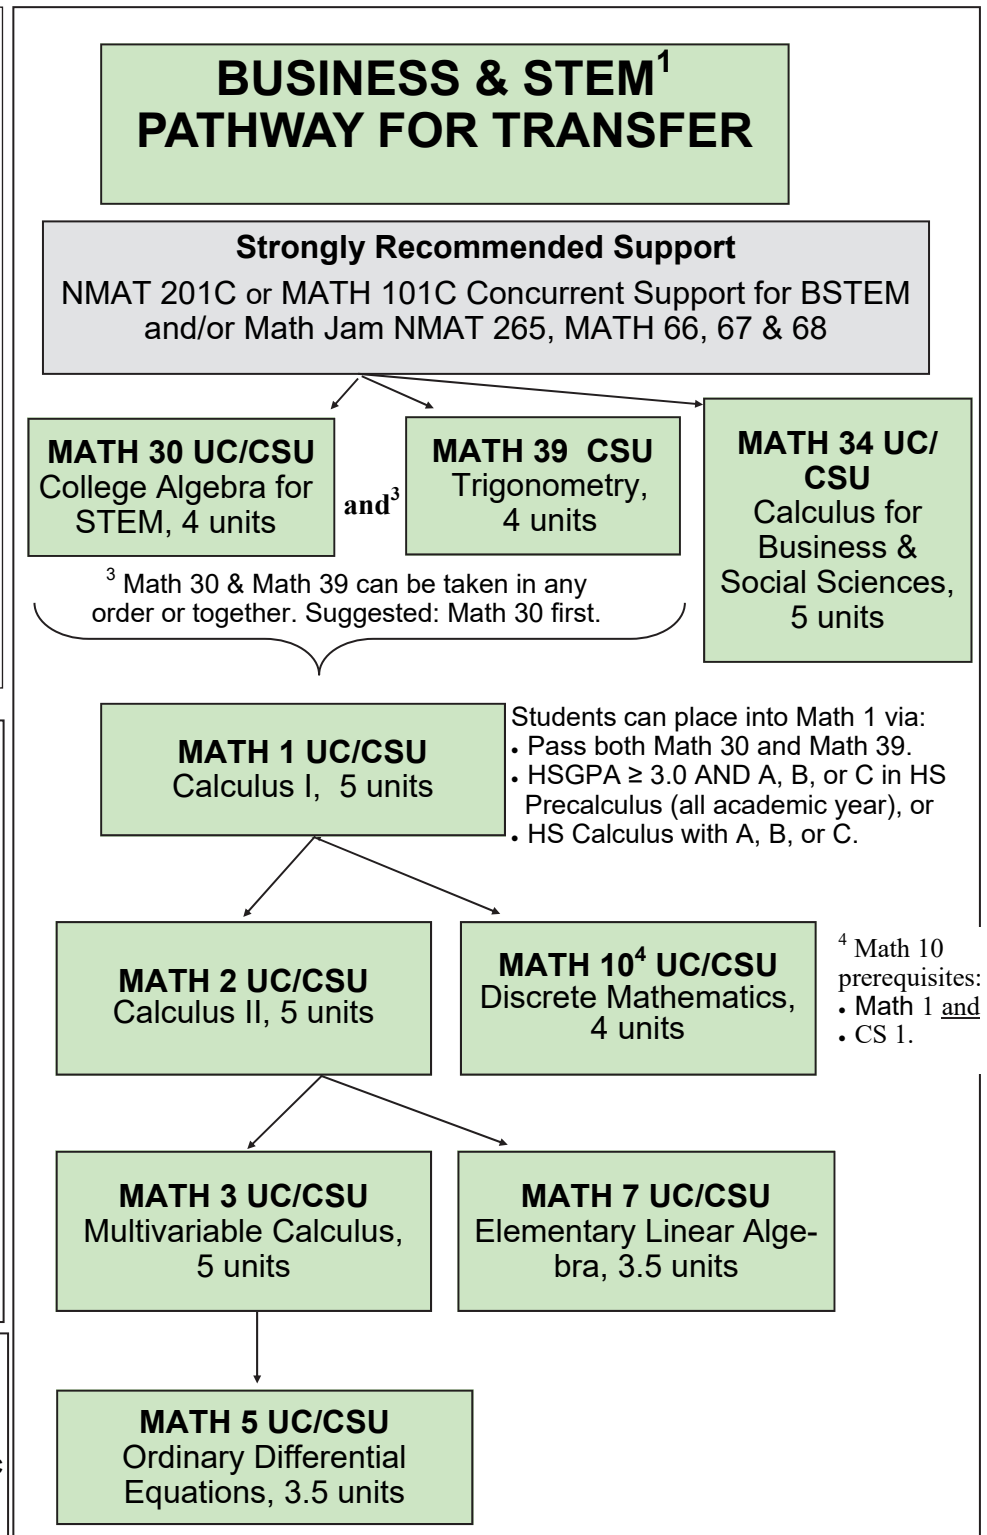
BUSINESS & STEM$^1$
PATHWAY FOR TRANSFER

Strongly Recommended Support
NMAT 201C or MATH 101C Concurrent Support for BSTEM and/or Math Jam NMAT 265, MATH 66, 67 & 68

MATH 30 UC/CSU
College Algebra for STEM, 4 units

and$^3$

MATH 39 CSU
Trigonometry, 4 units

MATH 34 UC/CSU
Calculus for Business & Social Sciences, 5 units

$^3$ Math 30 & Math 39 can be taken in any order or together. Suggested: Math 30 first.

MATH 1 UC/CSU
Calculus I, 5 units

Students can place into Math 1 via:
• Pass both Math 30 and Math 39.
• HSGPA ≥ 3.0 AND A, B, or C in HS Precalculus (all academic year), or
• HS Calculus with A, B, or C.

MATH 2 UC/CSU
Calculus II, 5 units

MATH 10$^4$ UC/CSU
Discrete Mathematics, 4 units

$^4$ Math 10 prerequisites:
• Math 1 and
• CS 1.

MATH 3 UC/CSU
Multivariable Calculus, 5 units

MATH 7 UC/CSU
Elementary Linear Algebra, 3.5 units

MATH 5 UC/CSU
Ordinary Differential Equations, 3.5 units